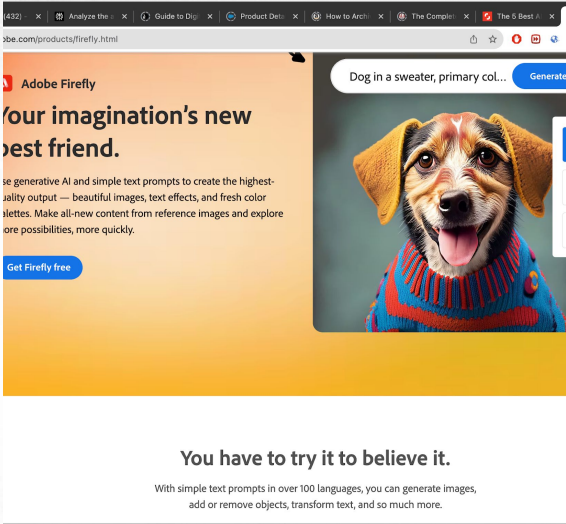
(432) × Analyze the × Guide to Dig × Product Deta × How to Archi × The Complet × The 5 Best A

obe.com/products/firefly.html

Adobe Firefly

Your imagination's new best friend.

se generative AI and simple text prompts to create the highest-quality output — beautiful images, text effects, and fresh color alettes. Make all-new content from reference images and explore ore possibilities, more quickly.

Get Firefly free

Dog in a sweater, primary col...

Generate

You have to try it to believe it.

With simple text prompts in over 100 languages, you can generate images, add or remove objects, transform text, and so much more.